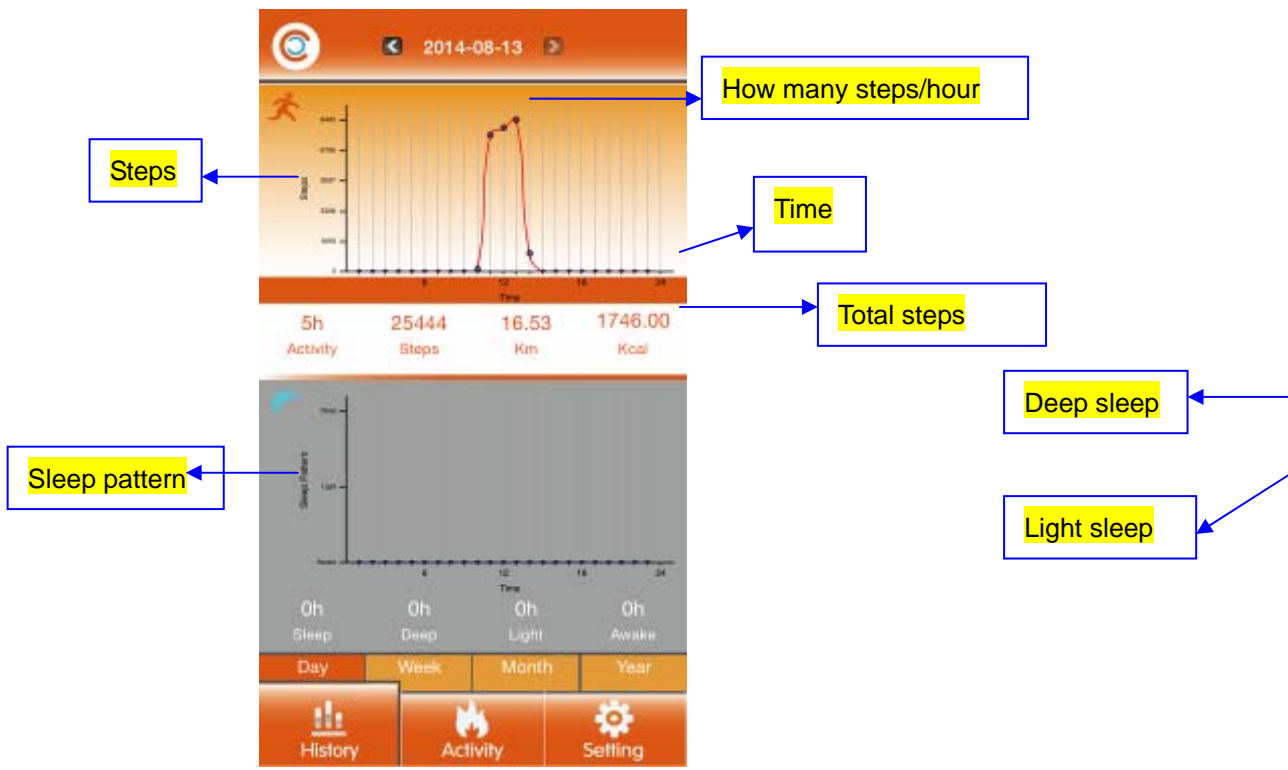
2014-08-13

How many steps/hour

Steps

Steps

Time

0
6
12
18
24
Time

Total steps

5h
Activity

25444
Steps

16.53
Km

1746.00
Kcal

Deep sleep

Sleep pattern

Sleep Pattern

Deep
Light
Awake

Light sleep

6
12
18
24
Time

0h
Sleep

0h
Deep

0h
Light

0h
Awake

Day
Week
Month
Year

History
Activity
Setting